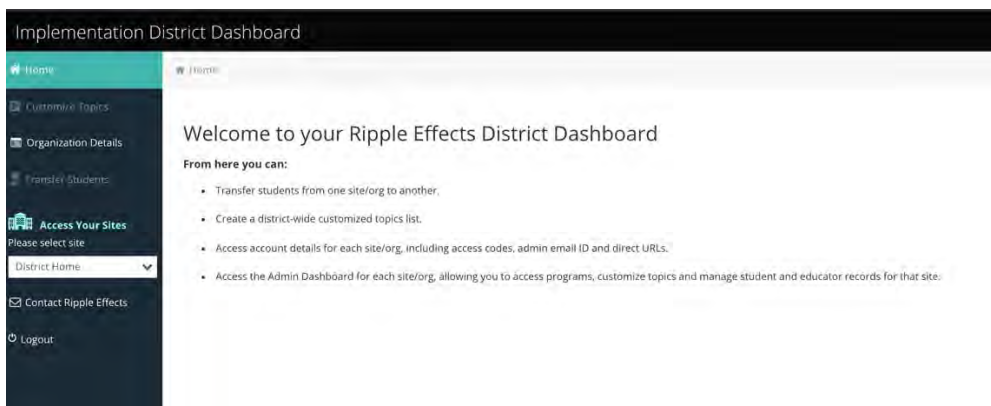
Implementation District Dashboard

Home

Customize Topics

Organization Details

Transfer Students

Access Your Sites

Please select site

District Home

Contact Ripple Effects

Logout

Home

Welcome to your Ripple Effects District Dashboard

From here you can:

- Transfer students from one site/org to another.
- Create a district-wide customized topics list.
- Access account details for each site/org, including access codes, admin email ID and direct URLs.
- Access the Admin Dashboard for each site/org, allowing you to access programs, customize topics and manage student and educator records for that site.